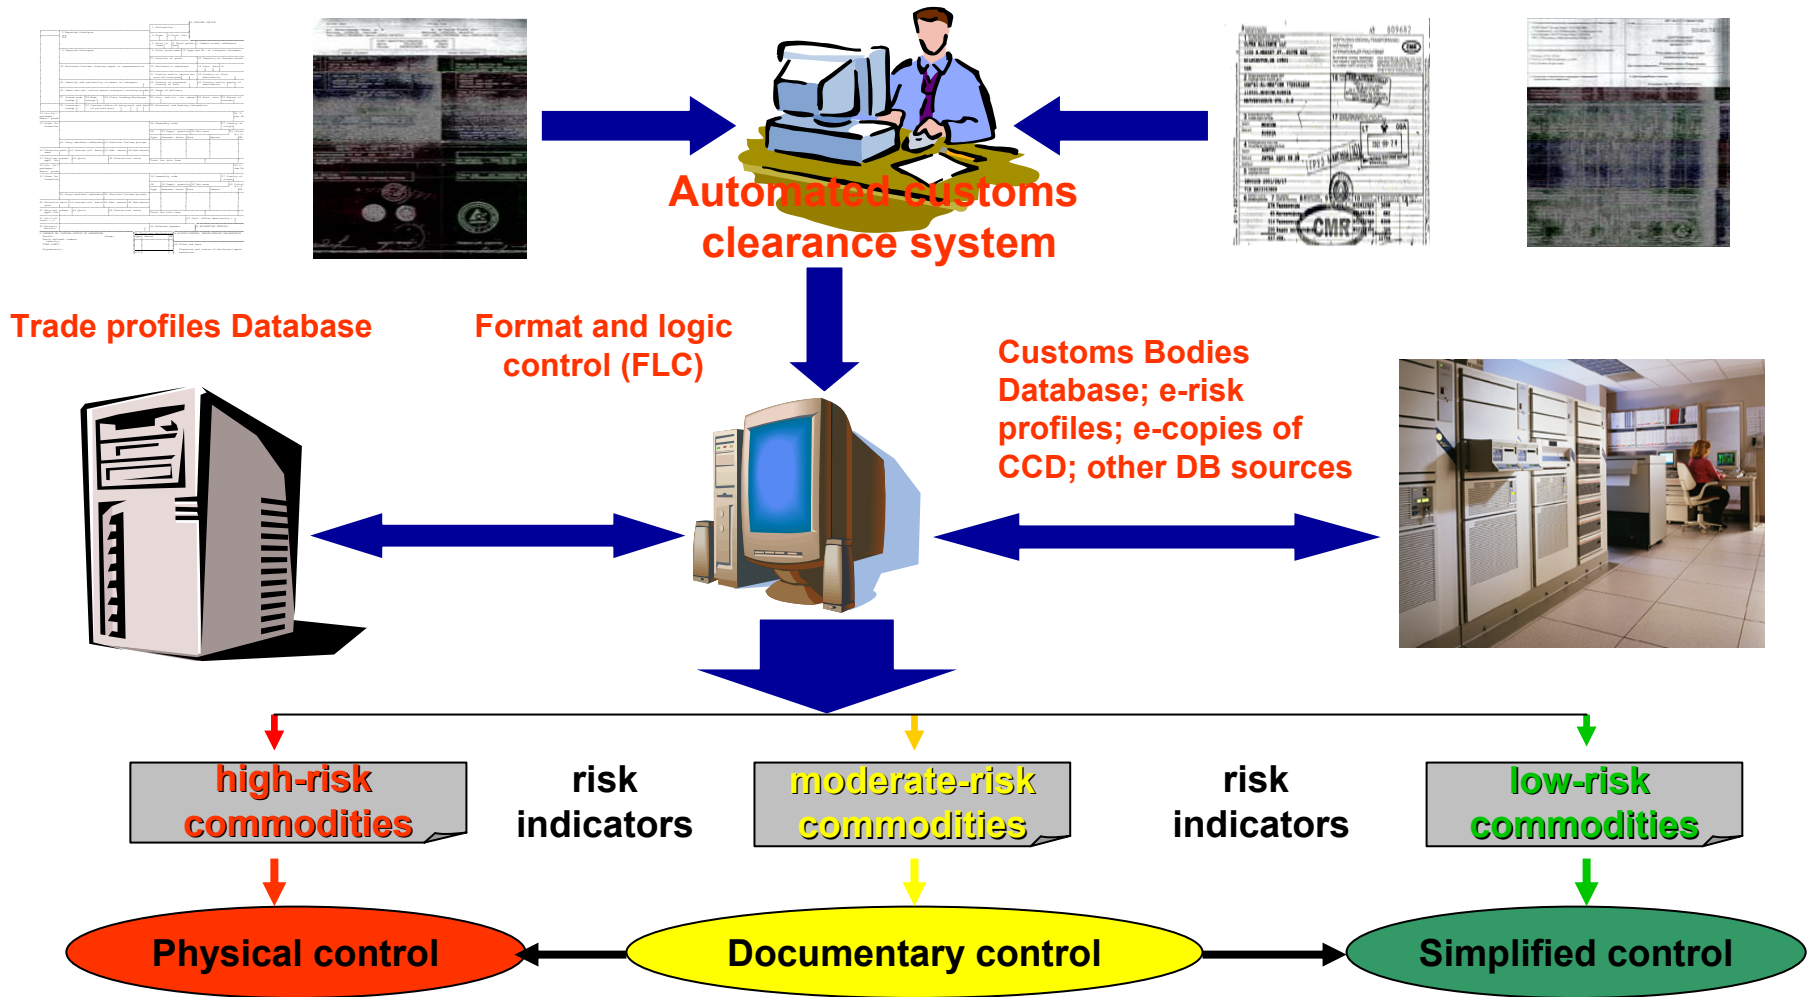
Automated customs clearance system

Trade profiles Database

Format and logic control (FLC)

Customs Bodies Database; e-risk profiles; e-copies of CCD; other DB sources

high-risk commodities

risk indicators

moderate-risk commodities

risk indicators

low-risk commodities

Physical control

Documentary control

Simplified control